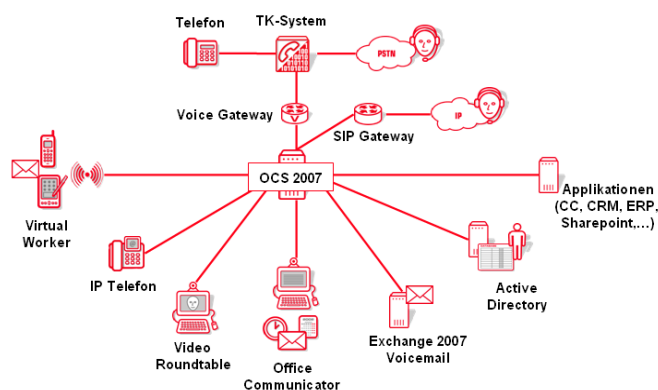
Telefon
TK-System
PSTN
Voice Gateway
SIP Gateway
IP
OCS 2007
Virtual Worker
Applikationen (CC, CRM, ERP, Sharepoint,...)
IP Telefon
Active Directory
Video Roundtable
Office Communicator
Exchange 2007 Voicemail